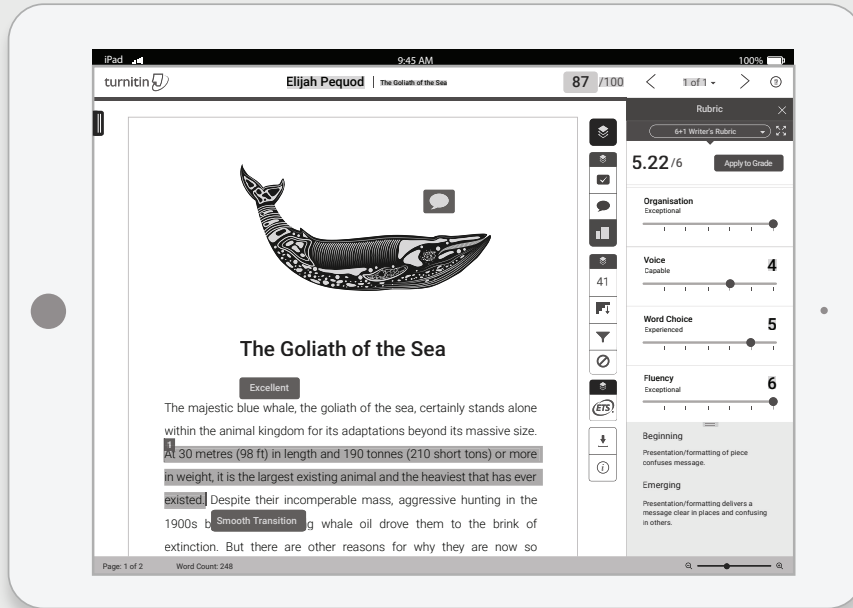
iPad 9:45 AM 100%

turnitin

Elijah Pequod | The Goliath of the Sea

87 /100

1 of 1

Rubric

6+1 Writer's Rubric

5.22/6

Apply to Grade

Organisation
Exceptional

Voice
Capable
4

Word Choice
Experienced
5

Fluency
Exceptional
6

Beginning

Presentation/formatting of piece confuses message.

Emerging

Presentation/formatting delivers a message clear in places and confusing in others.

41

ETS

The Goliath of the Sea

Excellent

The majestic blue whale, the goliath of the sea, certainly stands alone within the animal kingdom for its adaptations beyond its massive size. 1 At 30 metres (98 ft) in length and 190 tonnes (210 short tons) or more in weight, it is the largest existing animal and the heaviest that has ever existed. Despite their incomperable mass, aggressive hunting in the 1900s b Smooth Transition g whale oil drove them to the brink of extinction. But there are other reasons for why they are now so

Page: 1 of 2 Word Count: 248